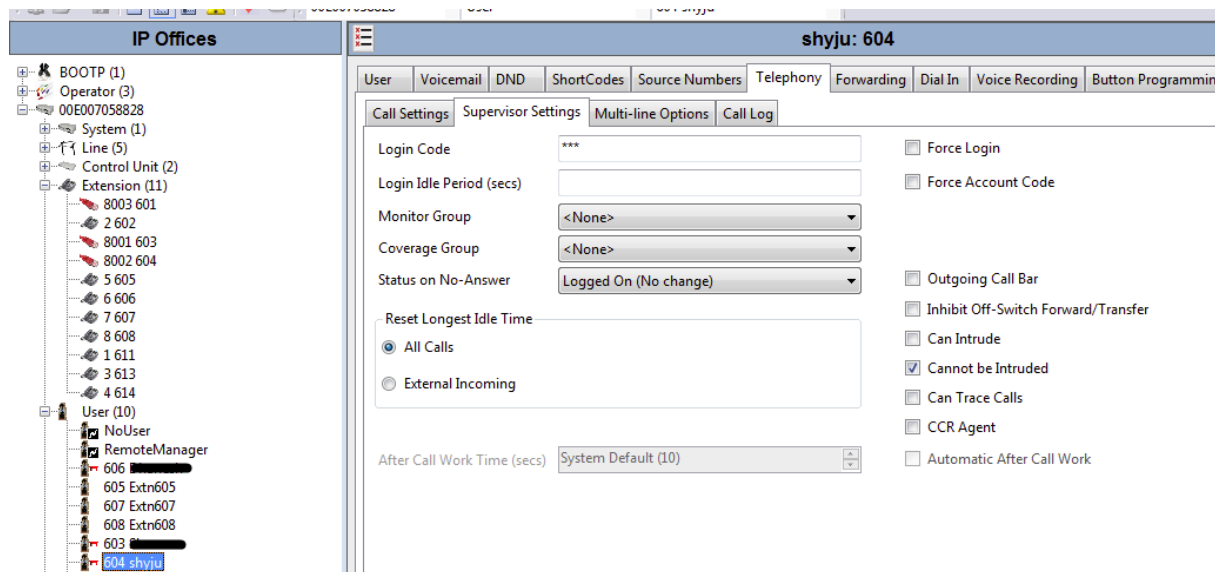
IP Offices

BOOTP (1)
Operator (3)
00E007058828
System (1)
Line (5)
Control Unit (2)
Extension (11)
8003 601
2 602
8001 603
8002 604
5 605
6 606
7 607
8 608
1 611
3 613
4 614
User (10)
NoUser
RemoteManager
606 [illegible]
605 Extn605
607 Extn607
608 Extn608
603 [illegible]
604 shyju

shyju: 604

User | Voicemail | DND | ShortCodes | Source Numbers | Telephony | Forwarding | Dial In | Voice Recording | Button Programmin

Call Settings | Supervisor Settings | Multi-line Options | Call Log

Login Code ***
Login Idle Period (secs)
Monitor Group <None>
Coverage Group <None>
Status on No-Answer Logged On (No change)

Reset Longest Idle Time
All Calls
External Incoming

After Call Work Time (secs) System Default (10)

Force Login
Force Account Code
Outgoing Call Bar
Inhibit Off-Switch Forward/Transfer
Can Intrude
Cannot be Intruded
Can Trace Calls
CCR Agent
Automatic After Call Work